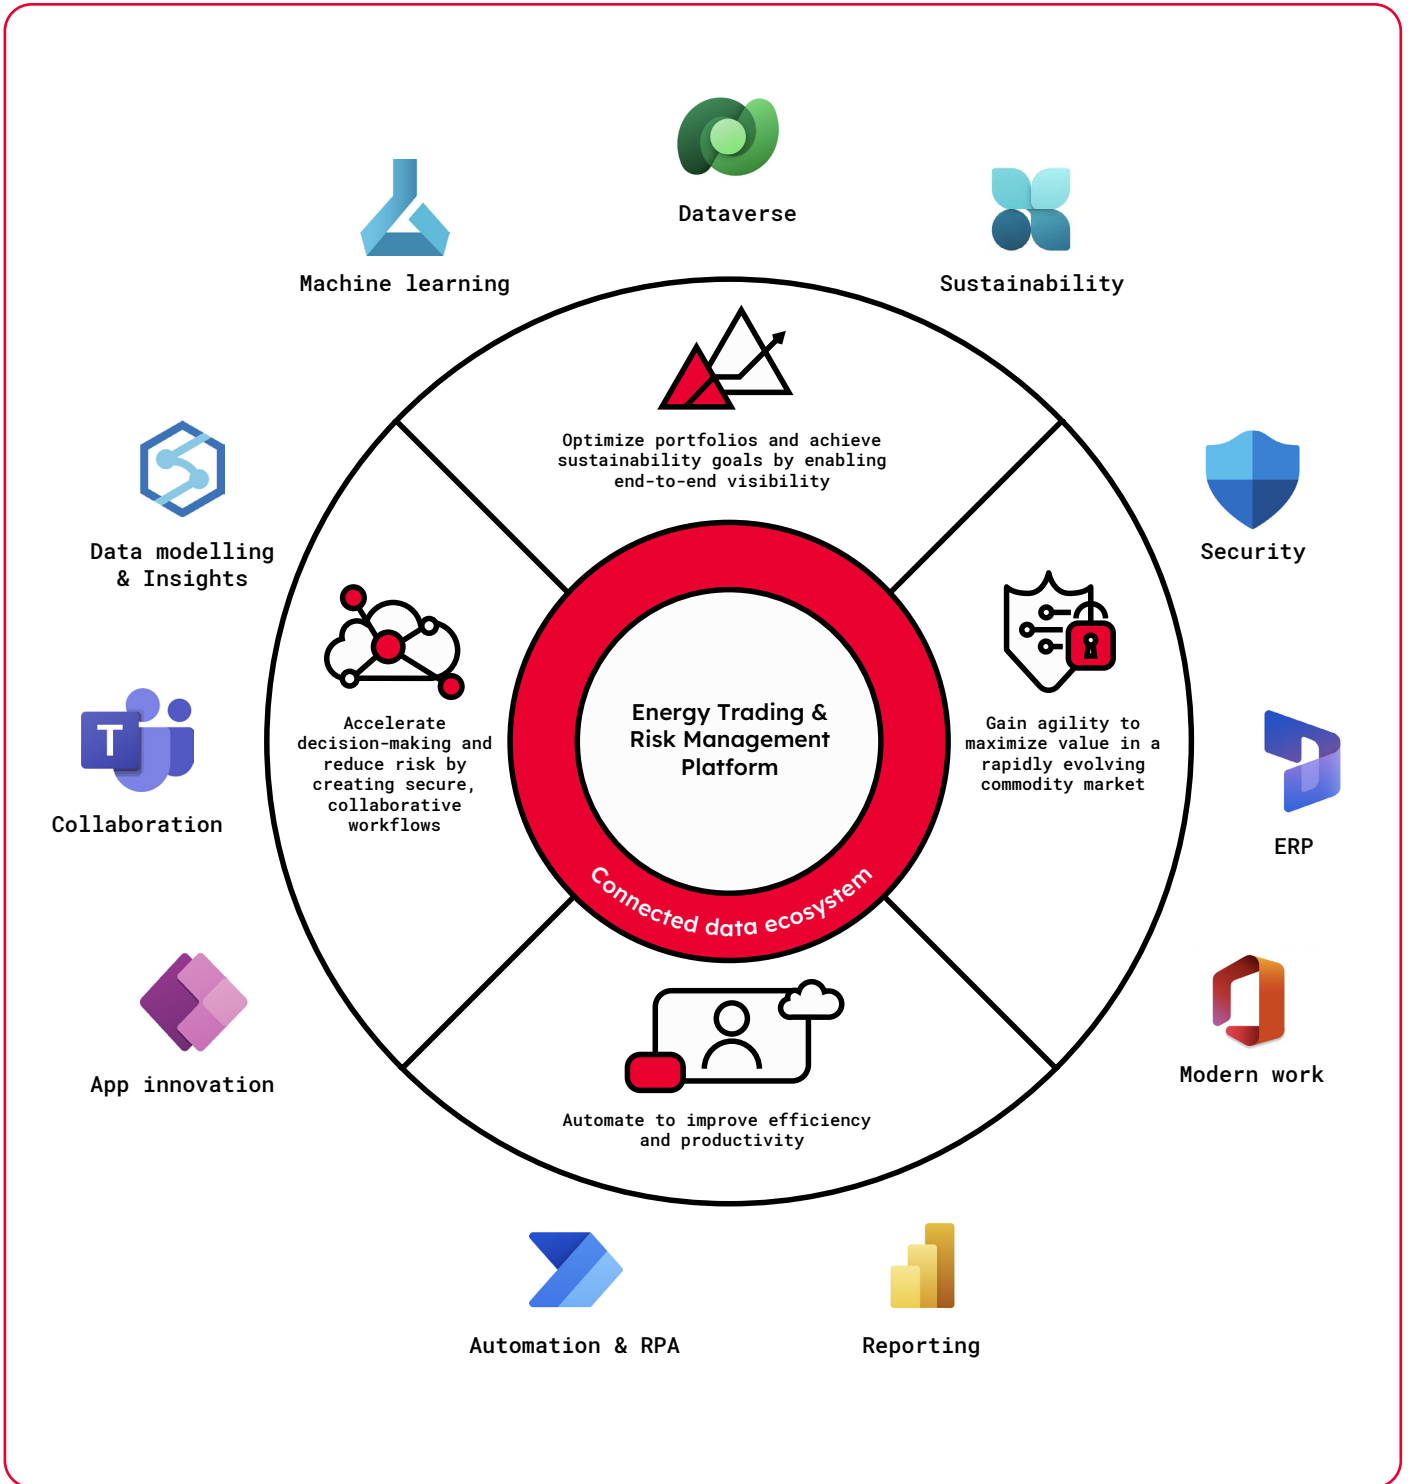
Dataverse

Machine learning

Sustainability

Optimize portfolios and achieve sustainability goals by enabling end-to-end visibility

Data modelling & Insights

Security

Accelerate decision-making and reduce risk by creating secure, collaborative workflows

Energy Trading & Risk Management Platform

Connected data ecosystem

Gain agility to maximize value in a rapidly evolving commodity market

Collaboration

ERP

App innovation

Modern work

Automate to improve efficiency and productivity

Automation & RPA

Reporting